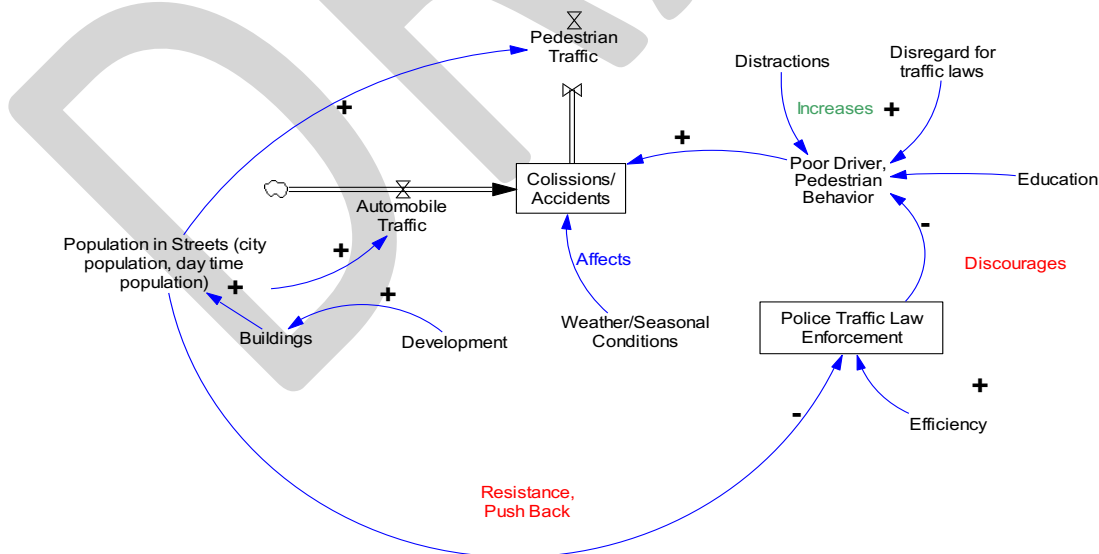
Pedestrian Traffic

Distractions

Disregard for traffic laws

Increases +

+

+

Colissions/ Accidents

Poor Driver, Pedestrian Behavior

Education

Automobile Traffic

Population in Streets (city population, day time population)

+

+

+

Affects

-

Discourages

Buildings

Development

Weather/Seasonal Conditions

Police Traffic Law Enforcement

+

-

Efficiency

Resistance, Push Back